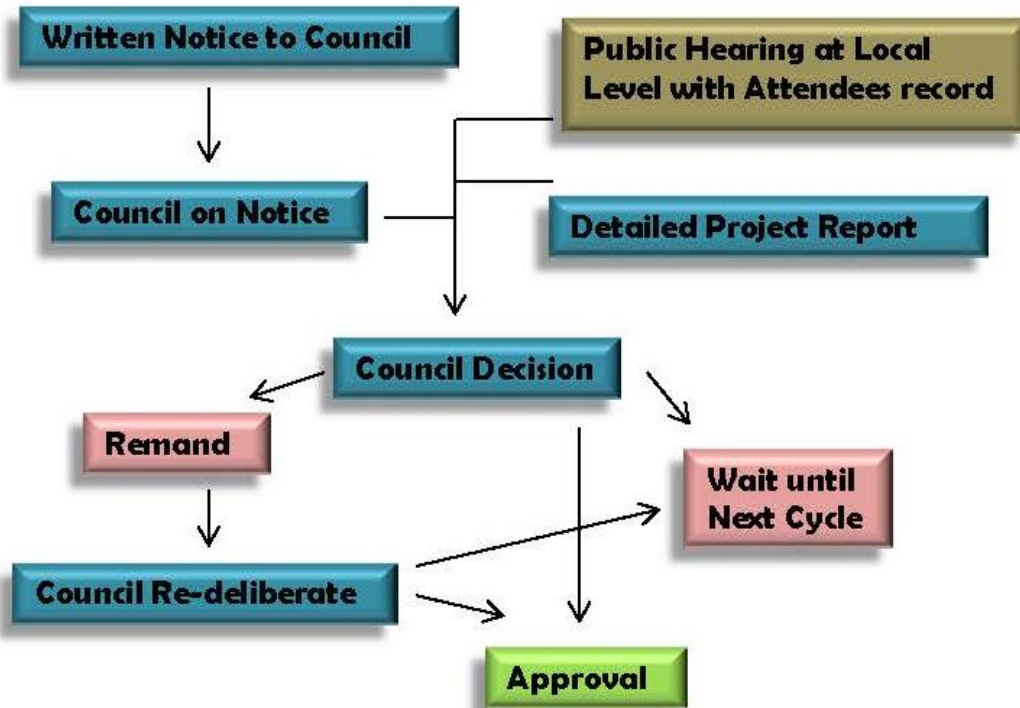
Written Notice to Council

Public Hearing at Local Level with Attendees record

Council on Notice

Detailed Project Report

Council Decision

Remand

Wait until Next Cycle

Council Re-deliberate

Approval